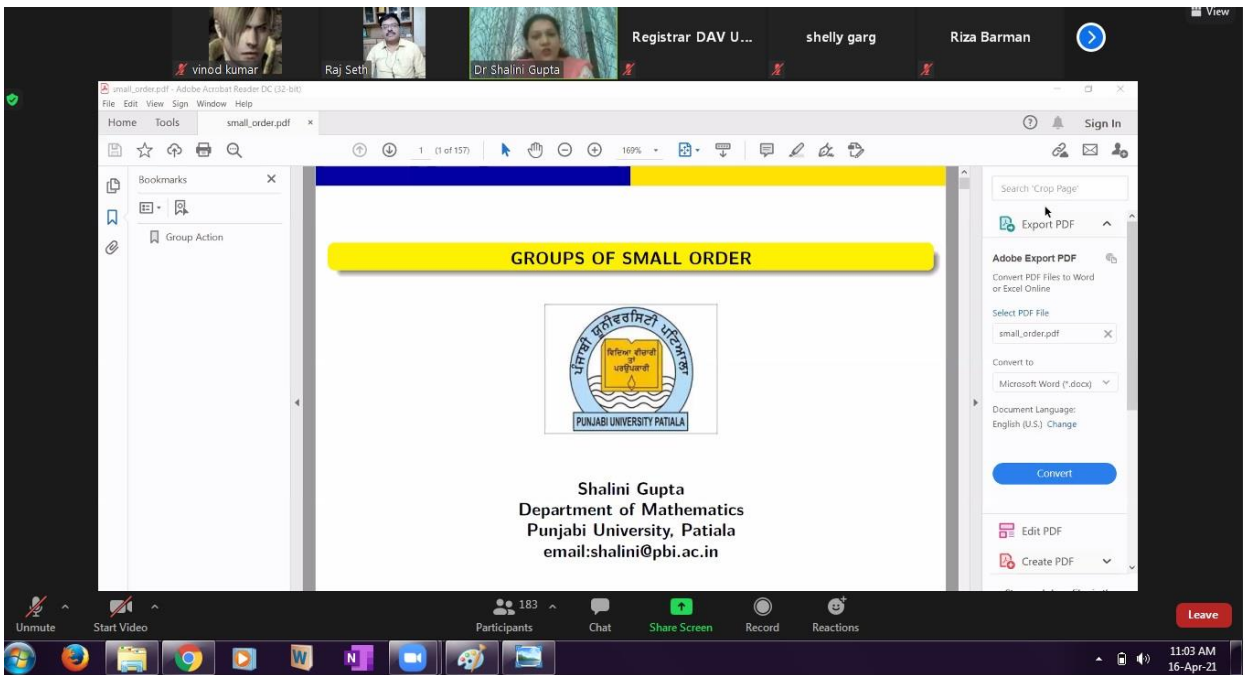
View

vinod kumar

Raj Seth

Dr Shalini Gupta

Registrar DAV U...

shelly garg

Riza Barman

small_order.pdf - Adobe Acrobat Reader DC (32-bit)

File Edit View Sign Window Help

Home Tools small_order.pdf ×

Sign In

1 (1 of 157) 169%

Bookmarks ×

Group Action

GROUPS OF SMALL ORDER

ਪੰਜਾਬੀ ਯੂਨੀਵਰਸਿਟੀ ਪਟਿਆਲਾ

ਵਿਦਿਆ ਵੀਚਾਰੀ ਤਾਂ ਪਰਉਪਕਾਰੀ

PUNJABI UNIVERSITY PATIALA

Shalini Gupta
Department of Mathematics
Punjabi University, Patiala
email:shalini@pbi.ac.in

Search 'Crop Page'

Export PDF

Adobe Export PDF

Convert PDF Files to Word or Excel Online

Select PDF File

small_order.pdf

Convert to

Microsoft Word (*.docx)

Document Language:
English (U.S.) Change

Convert

Edit PDF

Create PDF

Unmute

Start Video

183

Participants

Chat

Share Screen

Record

Reactions

Leave

11:03 AM
16-Apr-21